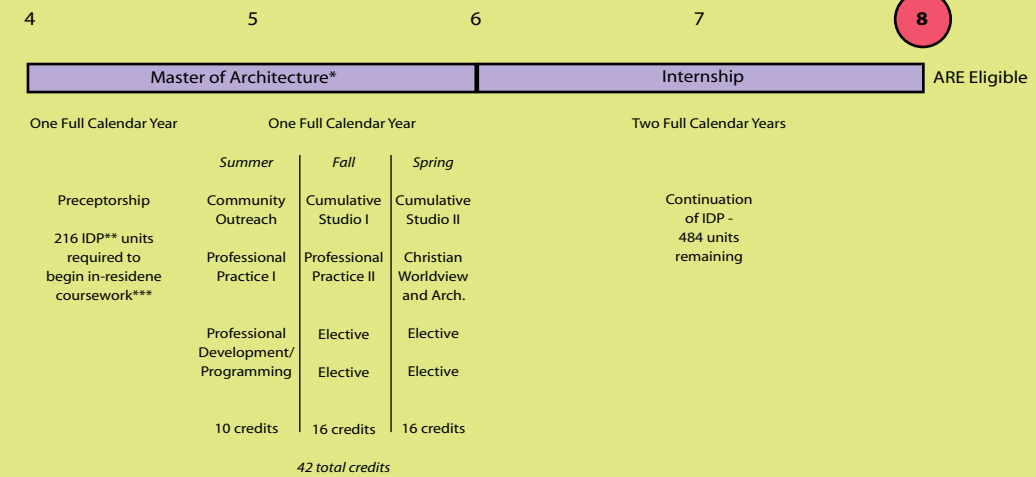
4 5 6 7 8

Master of Architecture* | Internship | ARE Eligible

One Full Calendar Year

One Full Calendar Year

Two Full Calendar Years

Preceptorship

216 IDP** units required to begin in-residene coursework***

| Summer | Fall | Spring |
|---|---|---|
| Community Outreach | Cumulative Studio I | Cumulative Studio II |
| Professional Practice I | Professional Practice II | Christian Worldview and Arch. |
| Professional Development/ Programming | Elective | Elective |
| | Elective | Elective |
| 10 credits | 16 credits | 16 credits |

42 total credits

Continuation of IDP - 484 units remaining